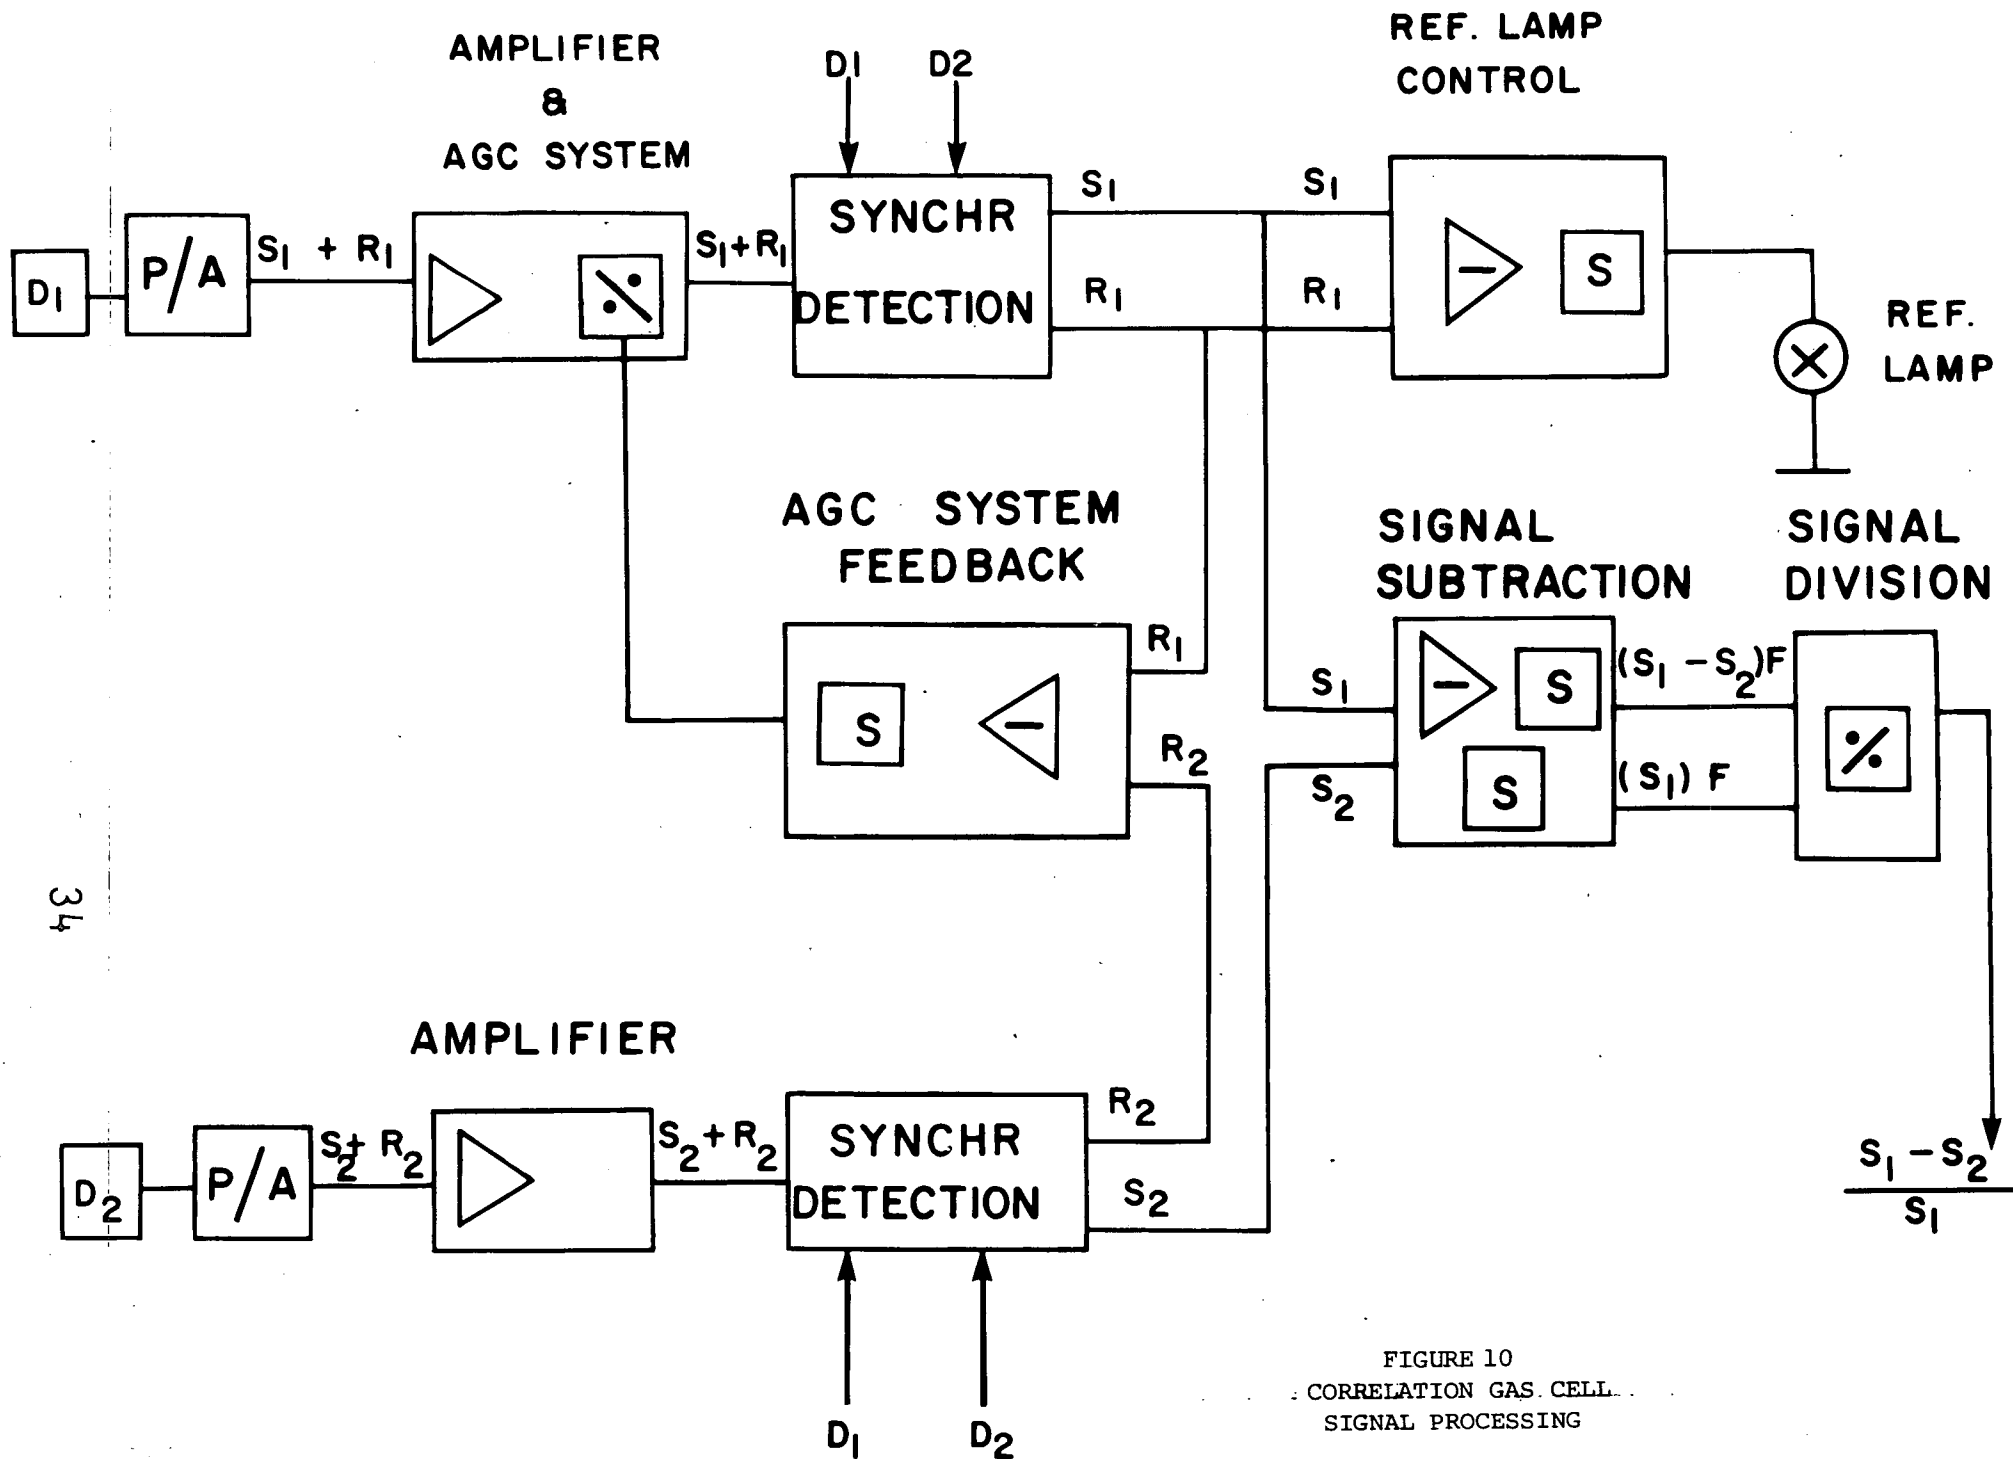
AMPLIFIER & AGC SYSTEM

D1 D2

REF. LAMP CONTROL

$D_1$

P/A

$S_1 + R_1$

$S_1+R_1$

SYNCHR DETECTION

$S_1$

$R_1$

$S_1$

$R_1$

S

REF. LAMP

AGC SYSTEM FEEDBACK

S

$R_1$

$R_2$

SIGNAL SUBTRACTION

S

S

$S_1$

$S_2$

$(S_1 - S_2)F$

$(S_1)$ F

SIGNAL DIVISION

34

AMPLIFIER

$D_2$

P/A

$S_2 + R_2$

$S_2+R_2$

SYNCHR DETECTION

$R_2$

$S_2$

$\frac{S_1 - S_2}{S_1}$

$D_1$ $D_2$

FIGURE 10
CORRELATION GAS CELL
SIGNAL PROCESSING